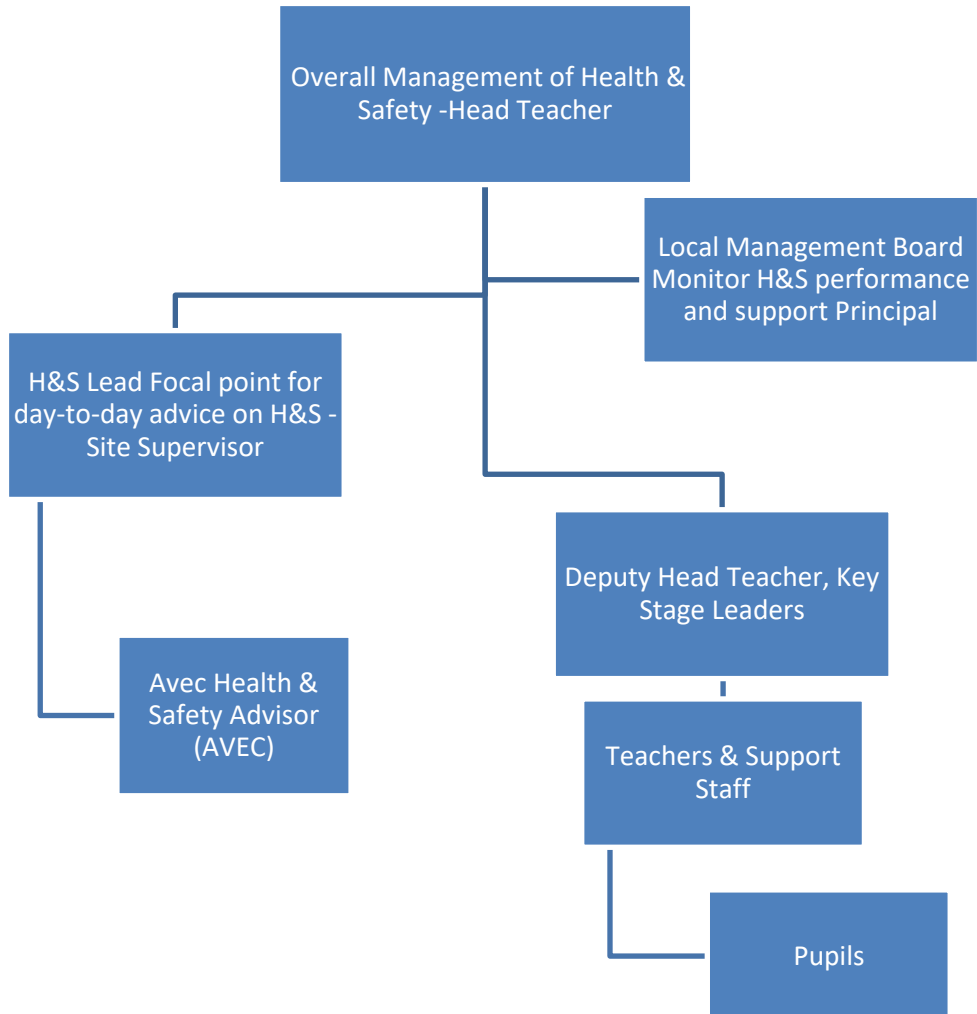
Overall Management of Health & Safety -Head Teacher

Local Management Board Monitor H&S performance and support Principal

H&S Lead Focal point for day-to-day advice on H&S - Site Supervisor

Deputy Head Teacher, Key Stage Leaders

Avec Health & Safety Advisor (AVEC)

Teachers & Support Staff

Pupils